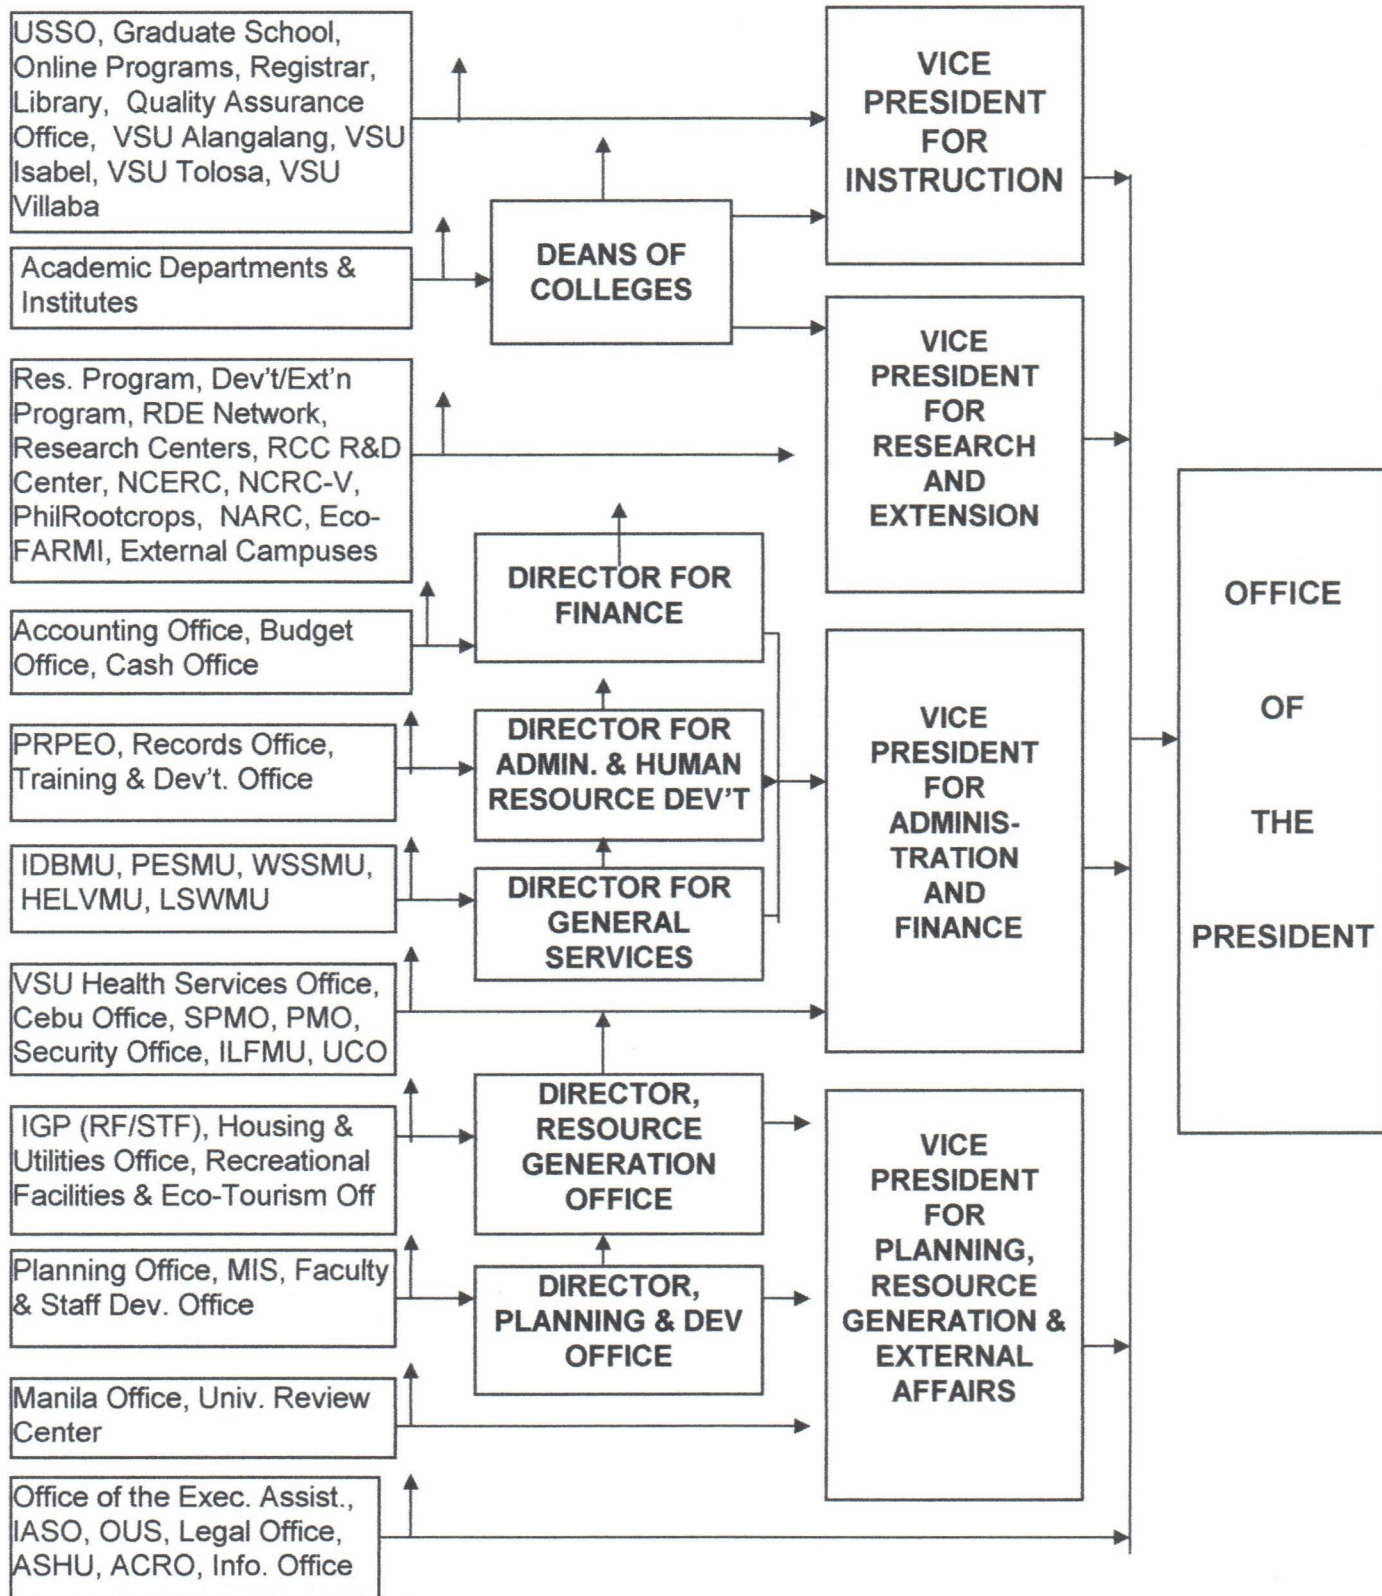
USSO, Graduate School, Online Programs, Registrar, Library, Quality Assurance Office, VSU Alangalang, VSU Isabel, VSU Tolosa, VSU Villaba

VICE PRESIDENT FOR INSTRUCTION

Academic Departments & Institutes

DEANS OF COLLEGES

VICE PRESIDENT FOR RESEARCH AND EXTENSION

Res. Program, Dev't/Ext'n Program, RDE Network, Research Centers, RCC R&D Center, NCERC, NCRC-V, PhilRootcrops, NARC, Eco-FARMI, External Campuses

DIRECTOR FOR FINANCE

OFFICE OF THE PRESIDENT

Accounting Office, Budget Office, Cash Office

PRPEO, Records Office, Training & Dev't. Office

DIRECTOR FOR ADMIN. & HUMAN RESOURCE DEV'T

VICE PRESIDENT FOR ADMINIS-TRATION AND FINANCE

IDBMU, PESMU, WSSMU, HELVMU, LSWMU

DIRECTOR FOR GENERAL SERVICES

VSU Health Services Office, Cebu Office, SPMO, PMO, Security Office, ILFMU, UCO

IGP (RF/STF), Housing & Utilities Office, Recreational Facilities & Eco-Tourism Off

DIRECTOR, RESOURCE GENERATION OFFICE

VICE PRESIDENT FOR PLANNING, RESOURCE GENERATION & EXTERNAL AFFAIRS

Planning Office, MIS, Faculty & Staff Dev. Office

DIRECTOR, PLANNING & DEV OFFICE

Manila Office, Univ. Review Center

Office of the Exec. Assist., IASO, OUS, Legal Office, ASHU, ACRO, Info. Office